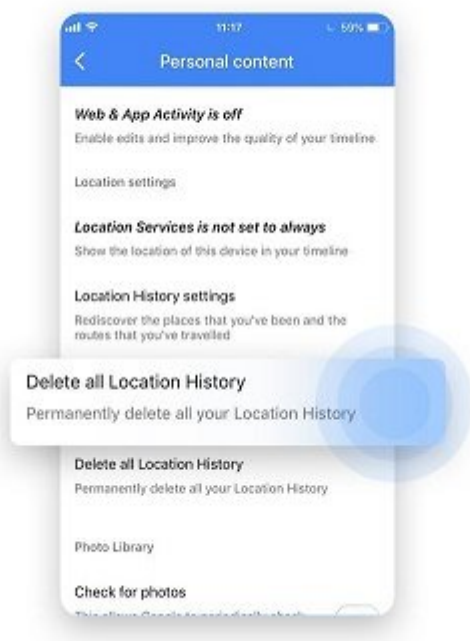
11:17

59%

<

Personal content

Web & App Activity is off

Enable edits and improve the quality of your timeline

Location settings

Location Services is not set to always

Show the location of this device in your timeline

Location History settings

Rediscover the places that you've been and the routes that you've travelled

Delete all Location History

Permanently delete all your Location History

Delete all Location History

Permanently delete all your Location History

Photo Library

Check for photos

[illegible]